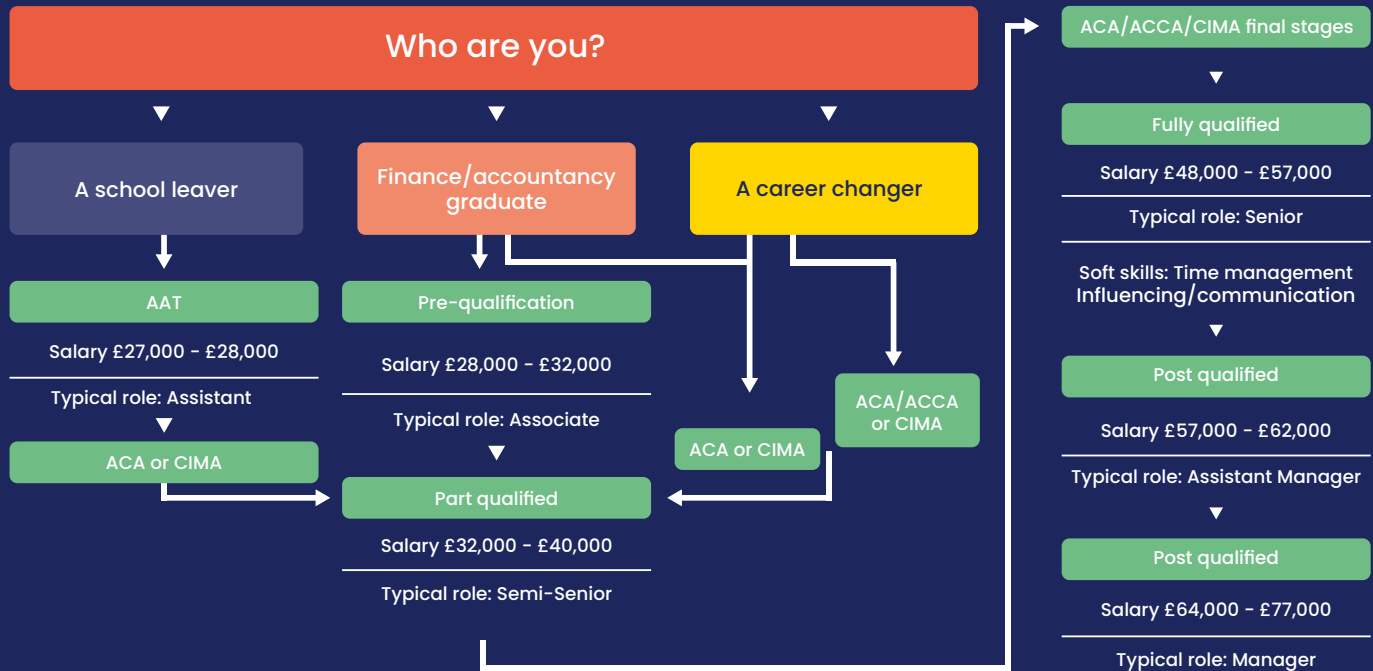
Who are you?

A school leaver

AAT

Salary £27,000 - £28,000

Typical role: Assistant

ACA or CIMA

Finance/accountancy graduate

Pre-qualification

Salary £28,000 - £32,000

Typical role: Associate

Part qualified

Salary £32,000 - £40,000

Typical role: Semi-Senior

A career changer

ACA or CIMA

ACA/ACCA or CIMA

ACA/ACCA/CIMA final stages

Fully qualified

Salary £48,000 - £57,000

Typical role: Senior

Soft skills: Time management Influencing/communication

Post qualified

Salary £57,000 - £62,000

Typical role: Assistant Manager

Post qualified

Salary £64,000 - £77,000

Typical role: Manager